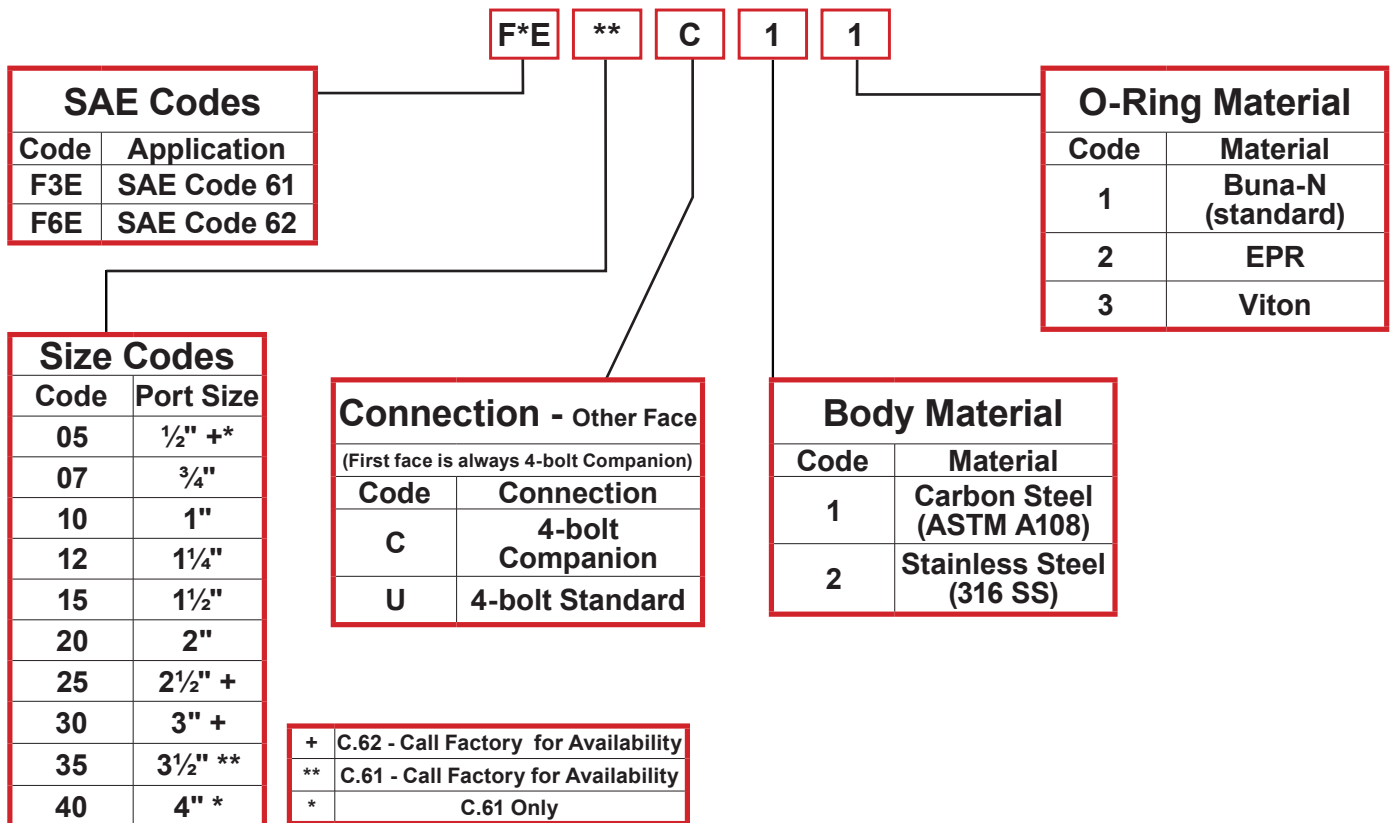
F*E ** C 1 1

SAE Codes

| Code | Application |
|---|---|
| F3E | SAE Code 61 |
| F6E | SAE Code 62 |

O-Ring Material

| Code | Material |
|---|---|
| 1 | Buna-N (standard) |
| 2 | EPR |
| 3 | Viton |

Size Codes

| Code | Port Size |
|---|---|
| 05 | ½" +* |
| 07 | ¾" |
| 10 | 1" |
| 12 | 1¼" |
| 15 | 1½" |
| 20 | 2" |
| 25 | 2½" + |
| 30 | 3" + |
| 35 | 3½" ** |
| 40 | 4" * |

Connection - Other Face

(First face is always 4-bolt Companion)

| Code | Connection |
|---|---|
| C | 4-bolt Companion |
| U | 4-bolt Standard |

Body Material

| Code | Material |
|---|---|
| 1 | Carbon Steel (ASTM A108) |
| 2 | Stainless Steel (316 SS) |

| | |
|---|---|
| + | C.62 - Call Factory for Availability |
| ** | C.61 - Call Factory for Availability |
| * | C.61 Only |